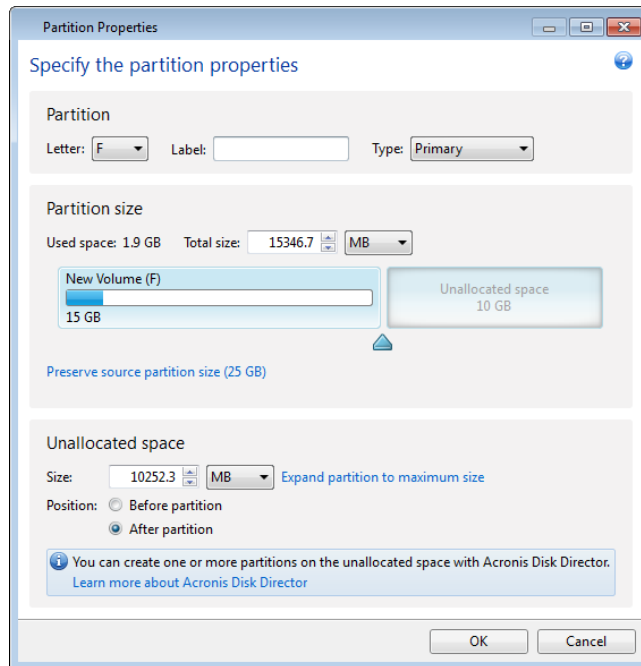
Partition Properties

Specify the partition properties

Partition

Letter: F Label: Type: Primary

Partition size

Used space: 1.9 GB Total size: 15346.7 MB

New Volume (F)

15 GB

Unallocated space
10 GB

Preserve source partition size (25 GB)

Unallocated space

Size: 10252.3 MB Expand partition to maximum size

Position: Before partition

After partition

You can create one or more partitions on the unallocated space with Acronis Disk Director.
Learn more about Acronis Disk Director

OK Cancel